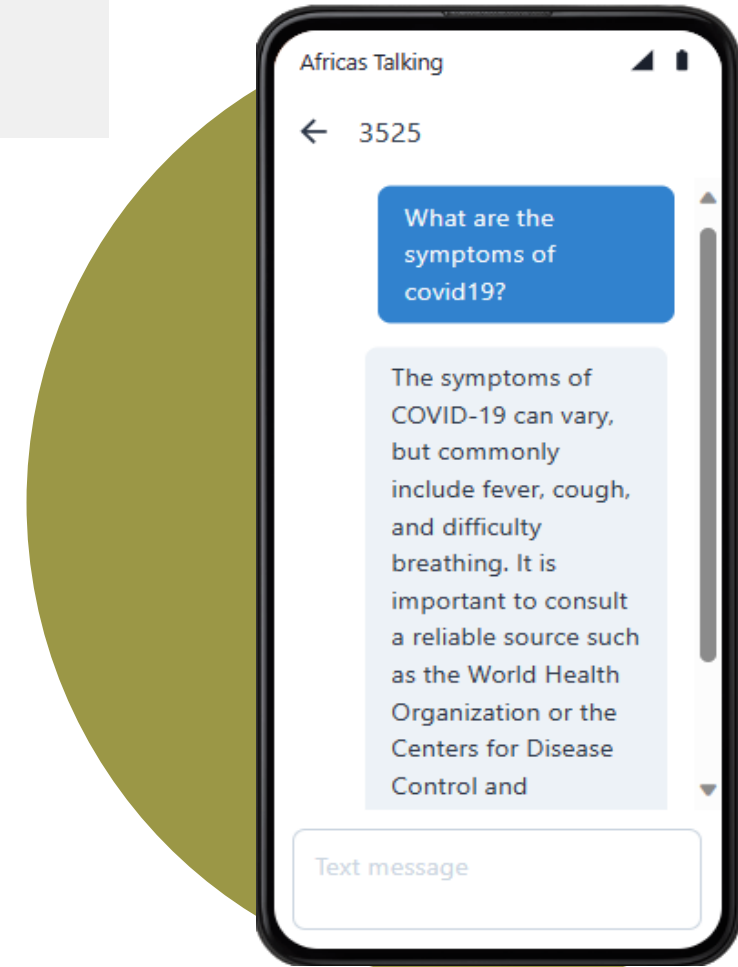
Africas Talking

3525

What are the symptoms of covid19?

The symptoms of COVID-19 can vary, but commonly include fever, cough, and difficulty breathing. It is important to consult a reliable source such as the World Health Organization or the Centers for Disease Control and

Text message